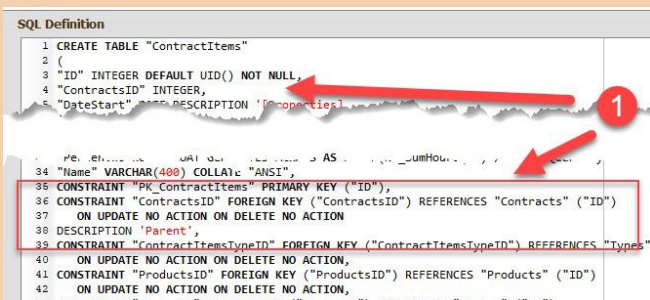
SQL Definition

1 CREATE TABLE "ContractItems"
2 (
3 "ID" INTEGER DEFAULT UID() NOT NULL,
4 "ContractsID" INTEGER,
5 "DateStart" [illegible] DESCRIPTION '[Properties]

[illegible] AS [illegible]
34 "Name" VARCHAR(400) COLLATE "ANSI",
35 CONSTRAINT "PK_ContractItems" PRIMARY KEY ("ID"),
36 CONSTRAINT "ContractsID" FOREIGN KEY ("ContractsID") REFERENCES "Contracts" ("ID")
37 ON UPDATE NO ACTION ON DELETE NO ACTION
38 DESCRIPTION 'Parent',
39 CONSTRAINT "ContractItemsTypeID" FOREIGN KEY ("ContractItemsTypeID") REFERENCES "Types"
40 ON UPDATE NO ACTION ON DELETE NO ACTION,
41 CONSTRAINT "ProductsID" FOREIGN KEY ("ProductsID") REFERENCES "Products" ("ID")
42 ON UPDATE NO ACTION ON DELETE NO ACTION,

1